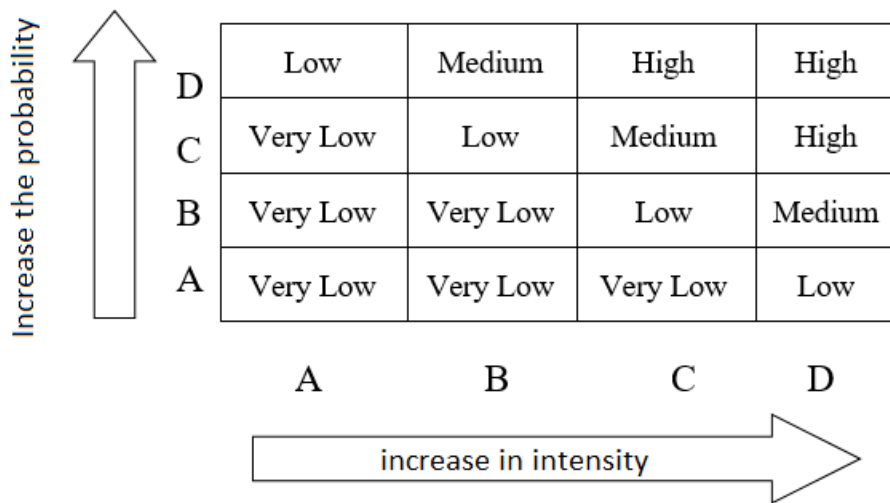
Increase the probability

|   | A | B | C | D |
|---|---|---|---|---|
| D | Low | Medium | High | High |
| C | Very Low | Low | Medium | High |
| B | Very Low | Very Low | Low | Medium |
| A | Very Low | Very Low | Very Low | Low |

increase in intensity